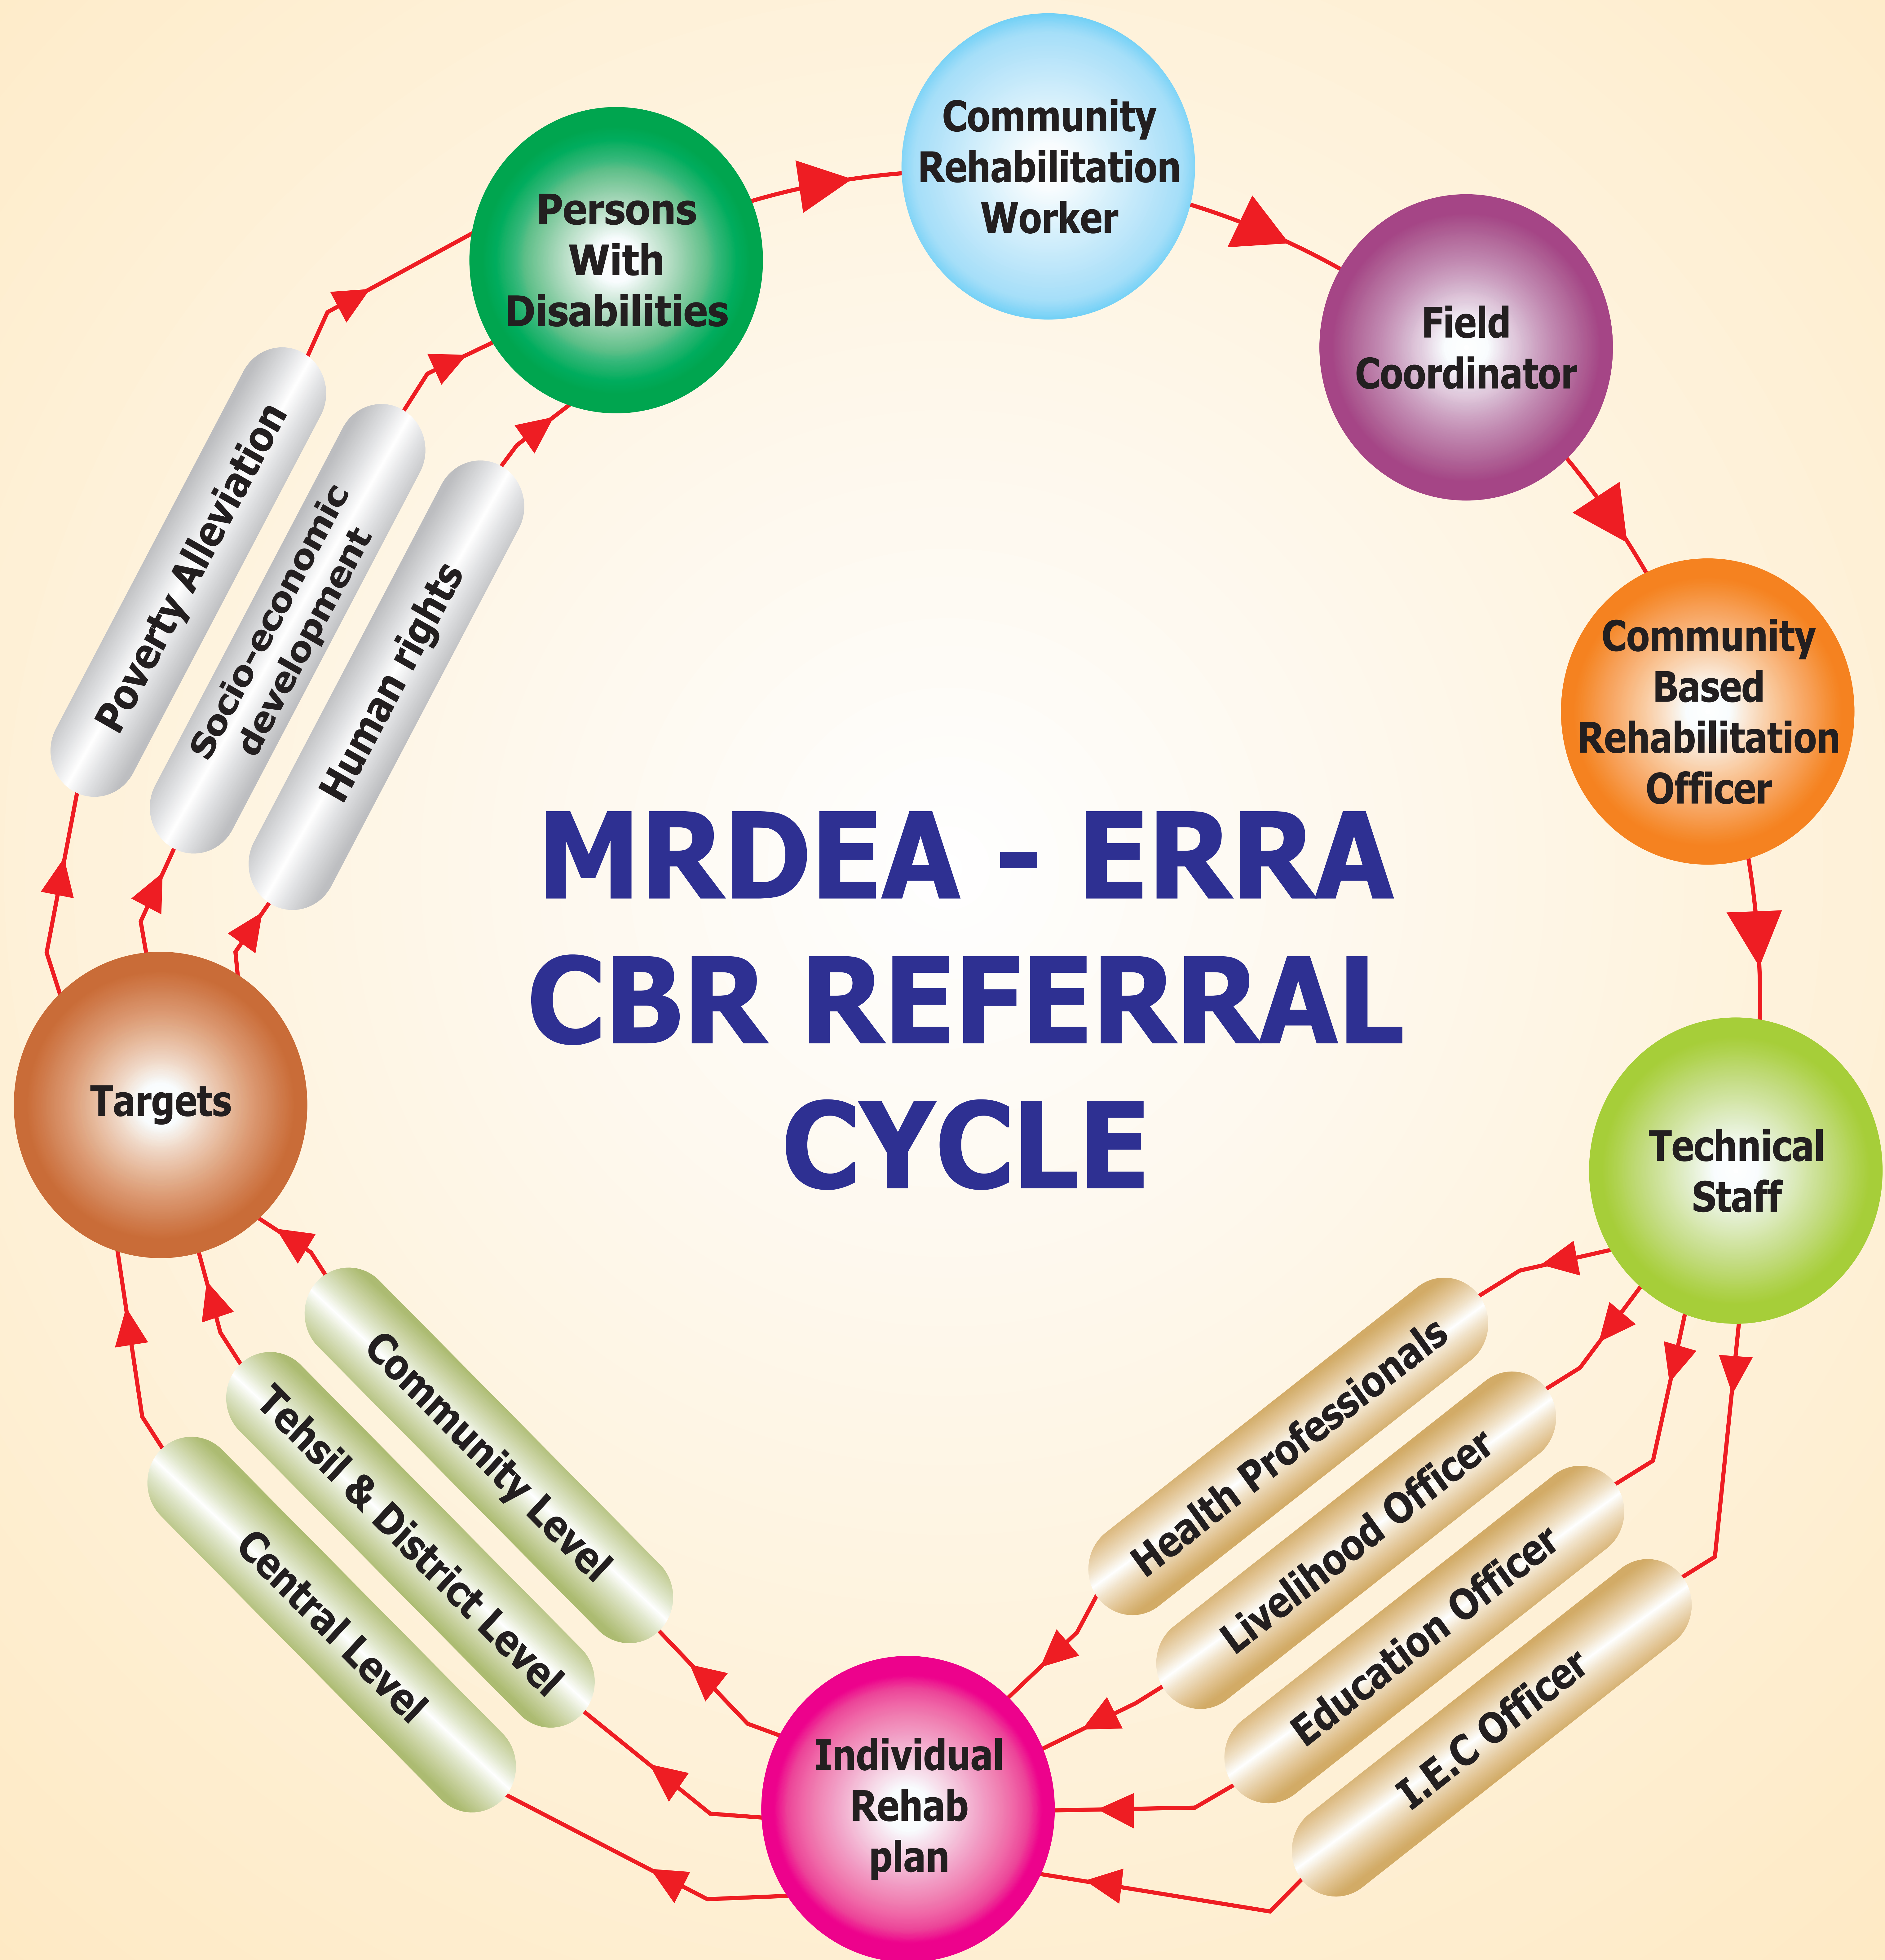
MRDEA - ERRA CBR REFERRAL CYCLE

Persons With Disabilities

Community Rehabilitation Worker

Field Coordinator

Community Based Rehabilitation Officer

Technical Staff

Health Professionals

Livelihood Officer

Education Officer

I.E.C Officer

Individual Rehab plan

Community Level

Tehsil & District Level

Central Level

Targets

Poverty Alleviation

Socio-economic development

Human rights